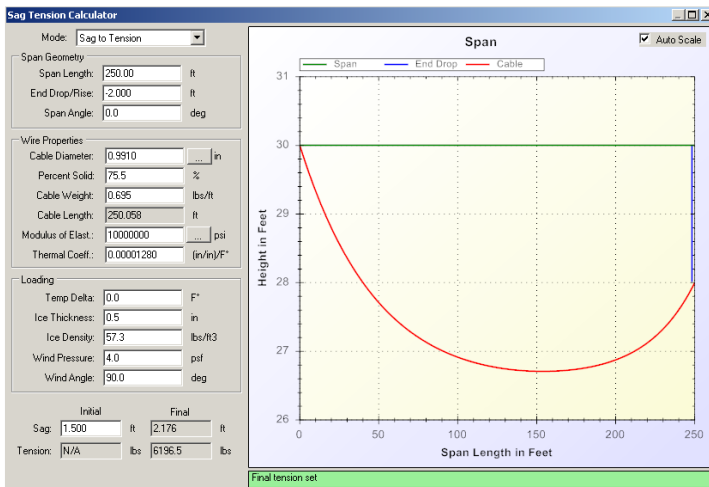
Sag Tension Calculator

Mode: Sag to Tension

Span Geometry
Span Length: 250.00 ft
End Drop/Rise: -2.000 ft
Span Angle: 0.0 deg

Wire Properties
Cable Diameter: 0.9910 ... in
Percent Solid: 75.5 %
Cable Weight: 0.695 lbs/ft
Cable Length: 250.058 ft
Modulus of Elast.: 10000000 ... psi
Thermal Coeff.: 0.00001280 (in/in)/F°

Loading
Temp Delta: 0.0 F°
Ice Thickness: 0.5 in
Ice Density: 57.3 lbs/ft3
Wind Pressure: 4.0 psf
Wind Angle: 90.0 deg

Initial Final
Sag: 1.500 ft 2.176 ft
Tension: N/A lbs 6196.5 lbs

Span
Auto Scale
Span End Drop Cable
31
30
29
28
27
26
Height in Feet
0 50 100 150 200 250
Span Length in Feet

Final tension set